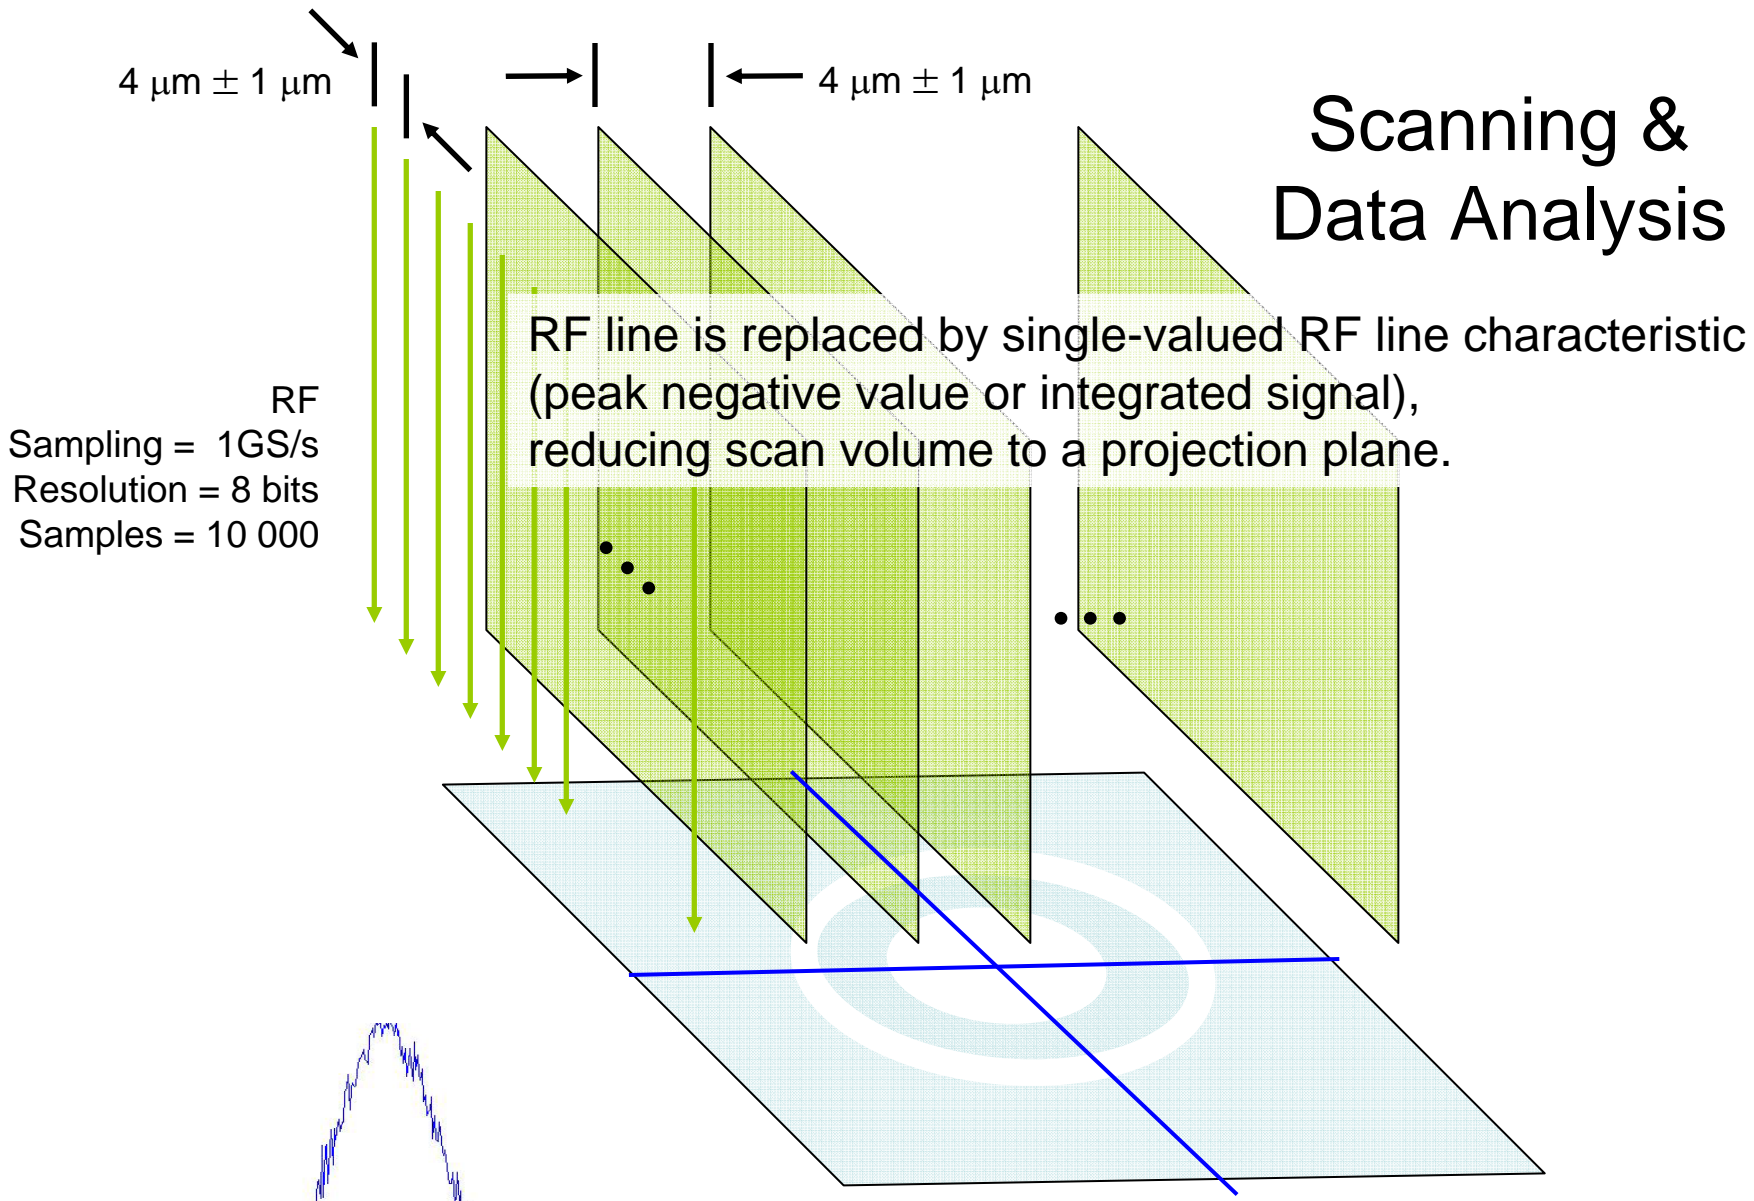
4 $\mu$m $\pm$ 1 $\mu$m

4 $\mu$m $\pm$ 1 $\mu$m

Scanning & Data Analysis

RF line is replaced by single-valued RF line characteristic (peak negative value or integrated signal), reducing scan volume to a projection plane.

RF
Sampling = 1GS/s
Resolution = 8 bits
Samples = 10 000